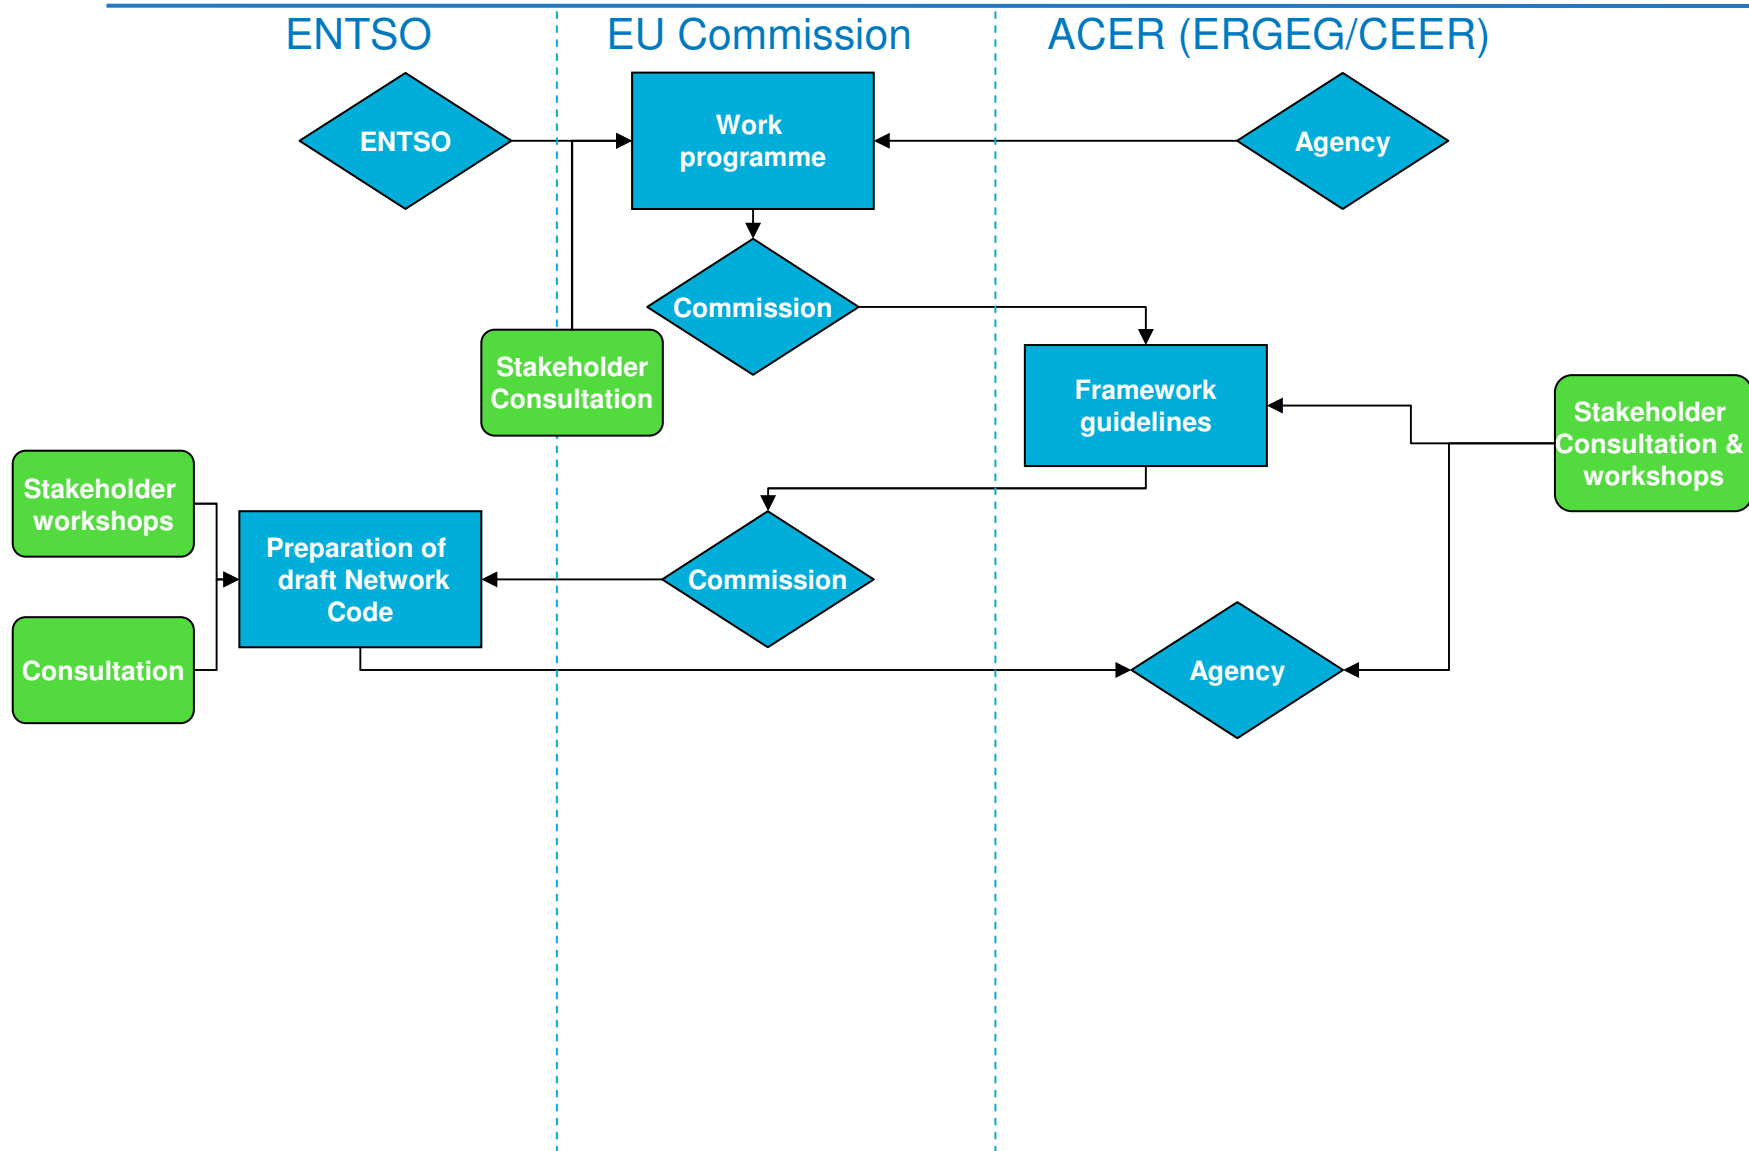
ENTSO

EU Commission

ACER (ERGEG/CEER)

ENTSO

Work programme

Agency

Commission

Stakeholder Consultation

Framework guidelines

Stakeholder Consultation & workshops

Stakeholder workshops

Preparation of draft Network Code

Commission

Consultation

Agency